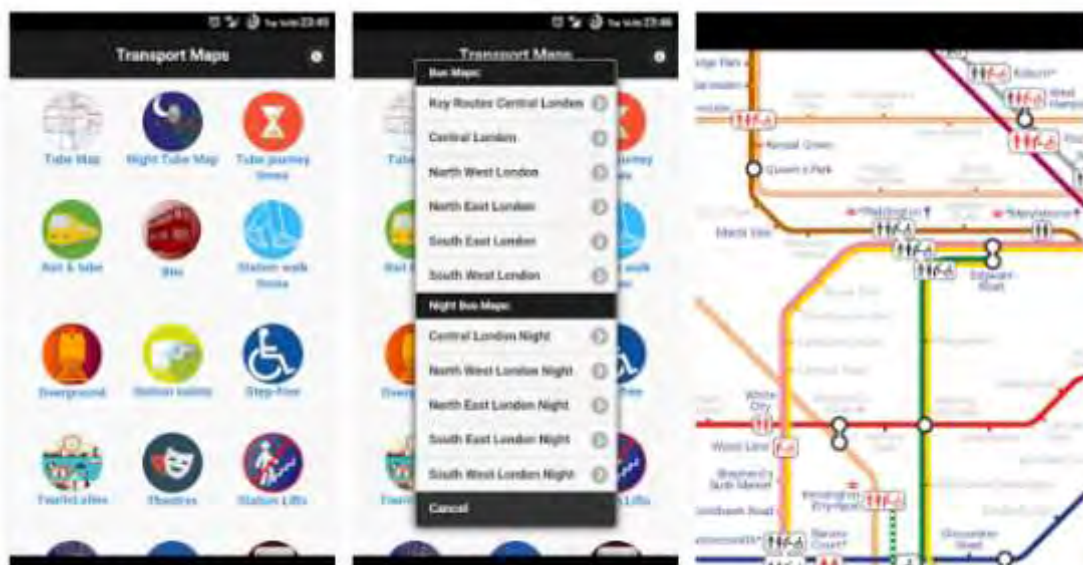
23:45

Transport Maps

Tube Map
Night Tube Map
Tube journey times
Rail & tube
Bus
Station walk times
Overground
Station toilets
Step-Free
Tourist sites
Theatres
Station Lifts

23:46

Transport Maps

Bus Maps:
Key Routes Central London
Central London
North West London
North East London
South East London
South West London
Night Bus Maps:
Central London Night
North West London Night
North East London Night
South East London Night
South West London Night
Cancel

Kilburn
West Hampstead
Kensal Green
Queen's Park
Paddington
Marylebone
Maida Vale
Edgware Road
White City
Wood Lane
Shepherd's Bush Market
Kensington (Olympia)
Goldhawk Road
Barons Court
Gloucester Road
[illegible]